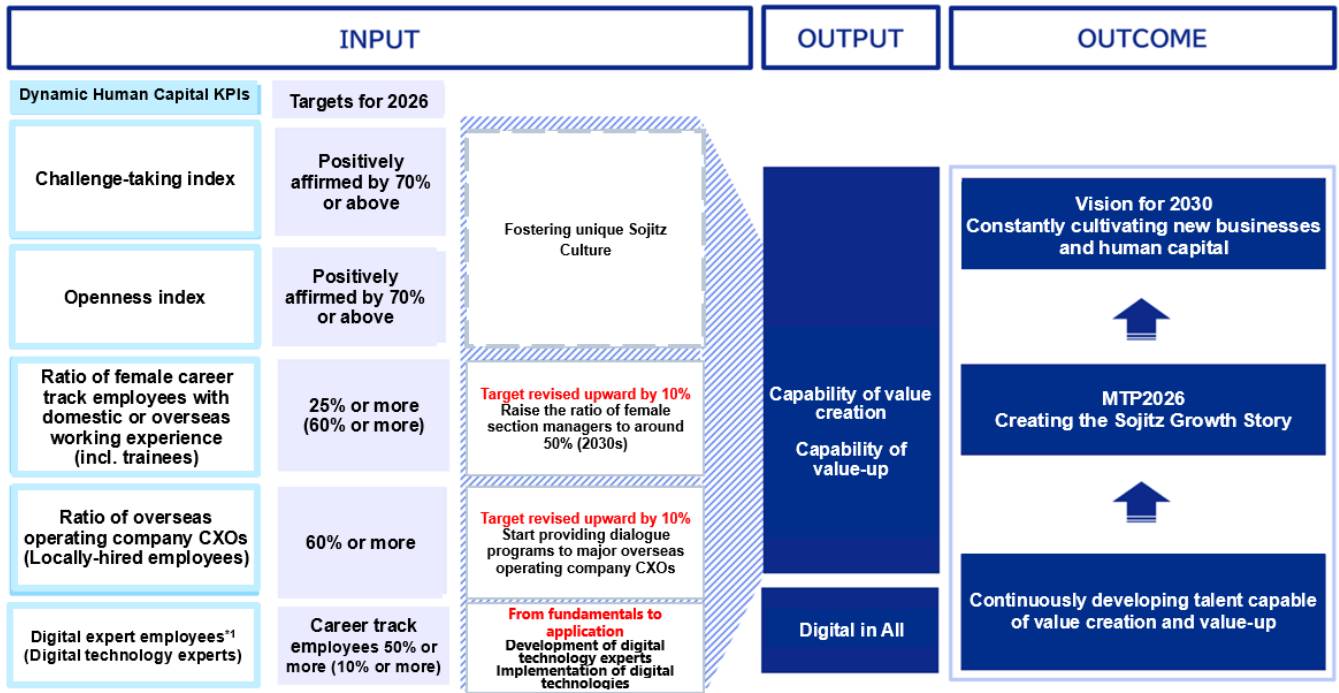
INPUT

OUTPUT

OUTCOME

| Dynamic Human Capital KPIs | Targets for 2026 | |
|---|---|---|
| Challenge-taking index | Positively affirmed by 70% or above | Fostering unique Sojitz Culture |
| Openness index | Positively affirmed by 70% or above | |
| Ratio of female career track employees with domestic or overseas working experience (incl. trainees) | 25% or more (60% or more) | Target revised upward by 10% Raise the ratio of female section managers to around 50% (2030s) |
| Ratio of overseas operating company CXOs (Locally-hired employees) | 60% or more | Target revised upward by 10% Start providing dialogue programs to major overseas operating company CXOs |
| Digital expert employees$^{*1}$ (Digital technology experts) | Career track employees 50% or more (10% or more) | From fundamentals to application Development of digital technology experts Implementation of digital technologies |

Capability of value creation

Capability of value-up

Digital in All

Vision for 2030
Constantly cultivating new businesses and human capital

MTP2026
Creating the Sojitz Growth Story

Continuously developing talent capable of value creation and value-up